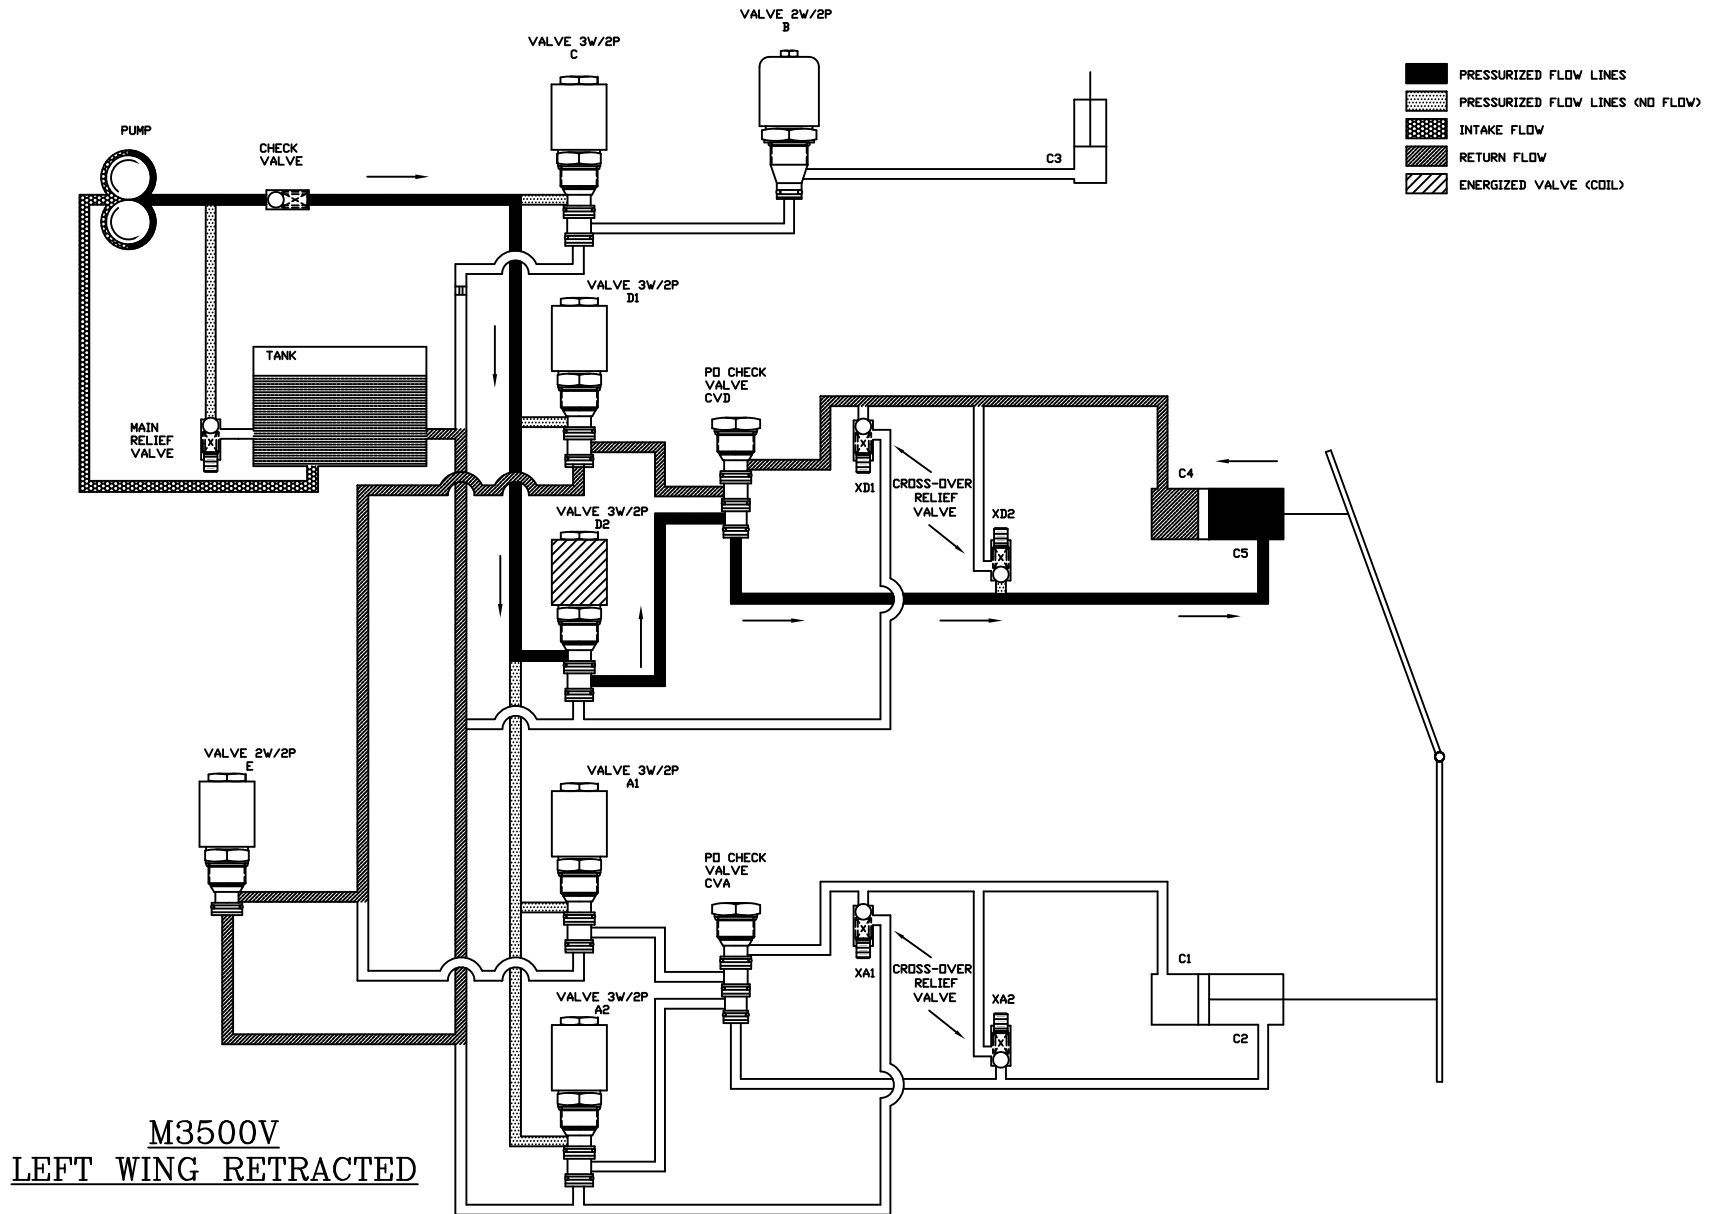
VALVE 2W/2P
B

VALVE 3W/2P
C

PRESSURIZED FLOW LINES
PRESSURIZED FLOW LINES (NO FLOW)
INTAKE FLOW
RETURN FLOW
ENERGIZED VALVE (COIL)

PUMP

CHECK VALVE

C3

VALVE 3W/2P
D1

TANK

PO CHECK VALVE
CVD

MAIN RELIEF VALVE

XD1

CROSS-OVER RELIEF VALVE

C4

XD2

VALVE 3W/2P
D2

C5

VALVE 2W/2P
E

VALVE 3W/2P
A1

PO CHECK VALVE
CVA

XA1

CROSS-OVER RELIEF VALVE

C1

XA2

VALVE 3W/2P
A2

C2

M3500V
LEFT WING RETRACTED